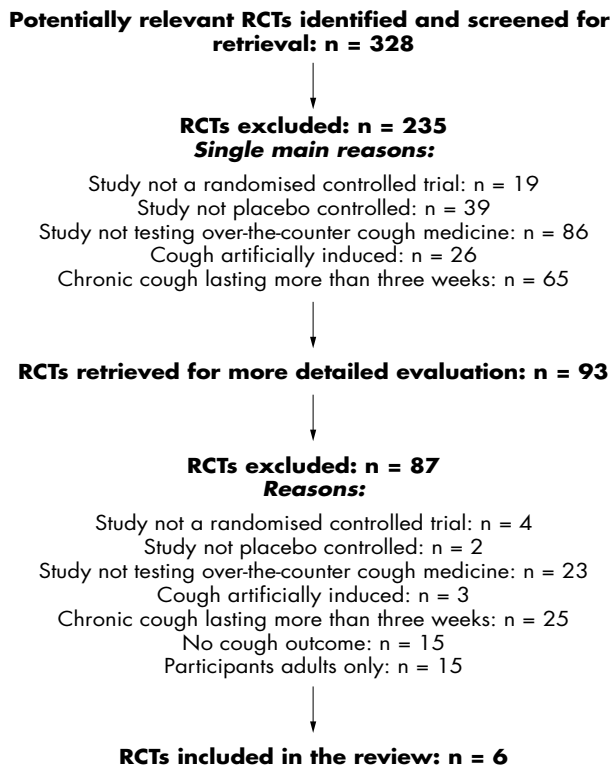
**Potentially relevant RCTs identified and screened for retrieval: n = 328**

**RCTs excluded: n = 235**
***Single main reasons:***

Study not a randomised controlled trial: n = 19
Study not placebo controlled: n = 39
Study not testing over-the-counter cough medicine: n = 86
Cough artificially induced: n = 26
Chronic cough lasting more than three weeks: n = 65

**RCTs retrieved for more detailed evaluation: n = 93**

**RCTs excluded: n = 87**
***Reasons:***

Study not a randomised controlled trial: n = 4
Study not placebo controlled: n = 2
Study not testing over-the-counter cough medicine: n = 23
Cough artificially induced: n = 3
Chronic cough lasting more than three weeks: n = 25
No cough outcome: n = 15
Participants adults only: n = 15

**RCTs included in the review: n = 6**